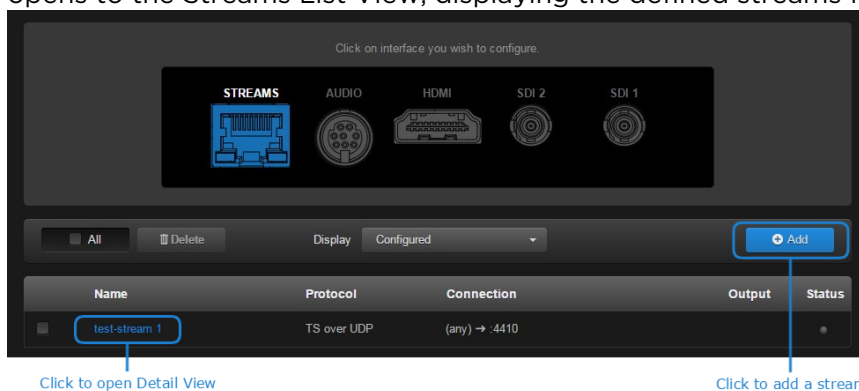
opens to the Streams List View, displaying the defined streams

Click on interface you wish to configure.

STREAMS AUDIO HDMI SDI 2 SDI 1

All Delete Display Configured Add

| | Name | Protocol | Connection | Output | Status |
|---|---|---|---|---|---|
| | test-stream 1 | TS over UDP | (any) → :4410 | | |

Click to open Detail View

Click to add a strear